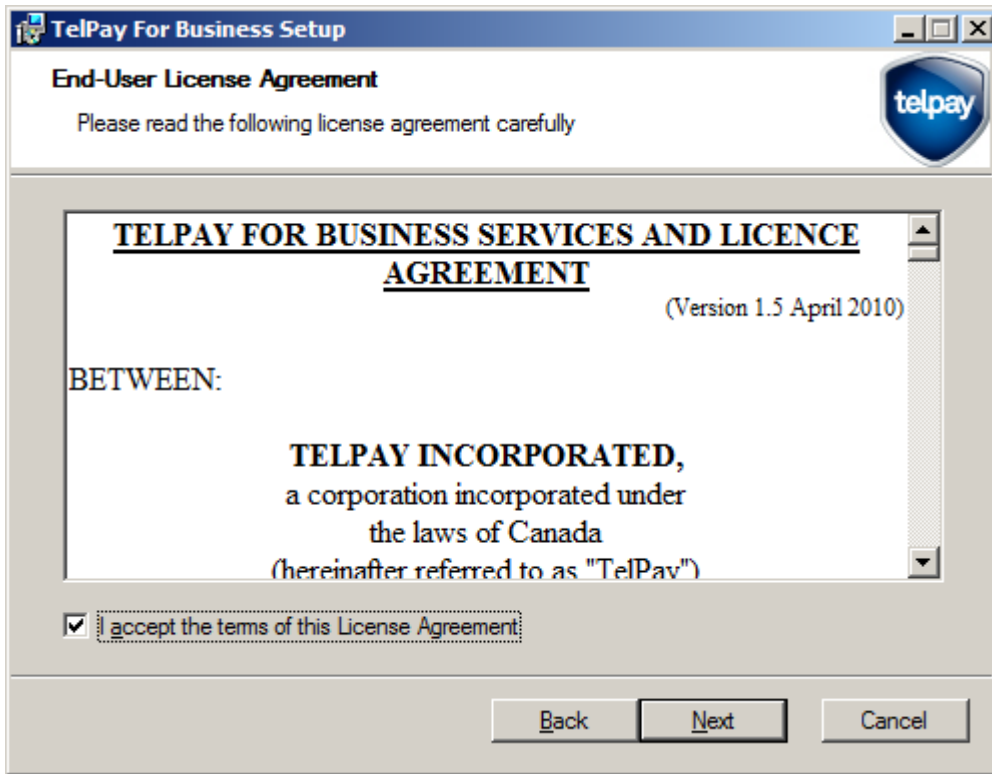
TelPay For Business Setup

End-User License Agreement

Please read the following license agreement carefully

telpay

TELPAY FOR BUSINESS SERVICES AND LICENCE AGREEMENT

(Version 1.5 April 2010)

BETWEEN:

TELPAY INCORPORATED,
a corporation incorporated under
the laws of Canada
(hereinafter referred to as "TelPay")

I accept the terms of this License Agreement

Back Next Cancel